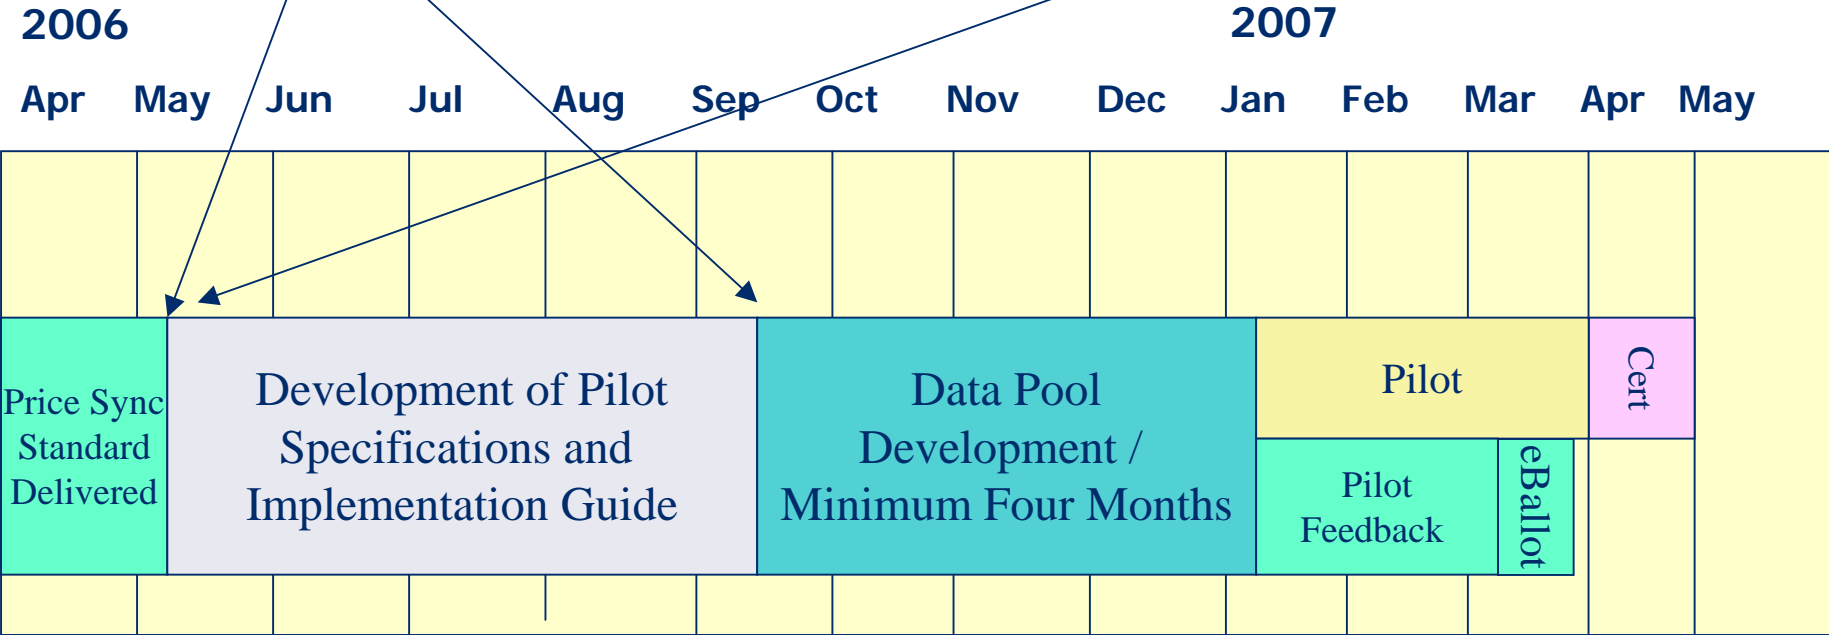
2006

2007

Apr May Jun Jul Aug Sep Oct Nov Dec Jan Feb Mar Apr May

Price Sync Standard Delivered

Development of Pilot Specifications and Implementation Guide

Data Pool Development / Minimum Four Months

Pilot

Cert

Pilot Feedback

eBallot